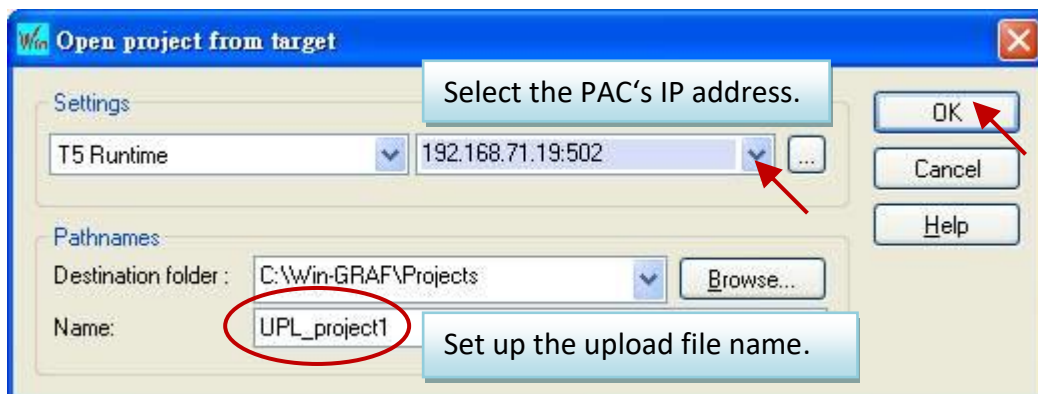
Win Open project from target

Settings

Select the PAC‘s IP address.

T5 Runtime

192.168.71.19:502

...

OK

Cancel

Help

Pathnames

Destination folder :

C:\Win-GRAF\Projects

Browse...

Name:

UPL_project1

Set up the upload file name.